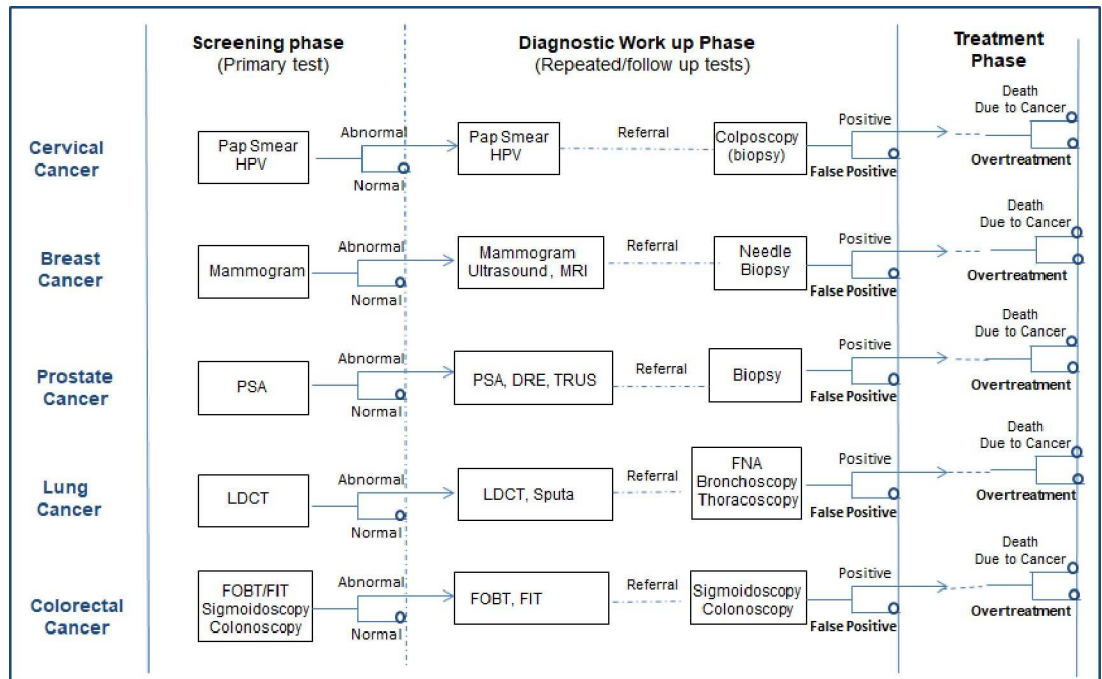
Screening phase
(Primary test)

Diagnostic Work up Phase
(Repeated/follow up tests)

Treatment Phase

Cervical Cancer
Pap Smear HPV
Abnormal
Normal
Pap Smear HPV
Referral
Colposcopy (biopsy)
Positive
False Positive
Death Due to Cancer
Overtreatment

Breast Cancer
Mammogram
Abnormal
Normal
Mammogram Ultrasound, MRI
Referral
Needle Biopsy
Positive
False Positive
Death Due to Cancer
Overtreatment

Prostate Cancer
PSA
Abnormal
Normal
PSA, DRE, TRUS
Referral
Biopsy
Positive
False Positive
Death Due to Cancer
Overtreatment

Lung Cancer
LDCT
Abnormal
Normal
LDCT, Sputa
Referral
FNA Bronchoscopy Thoracoscopy
Positive
False Positive
Death Due to Cancer
Overtreatment

Colorectal Cancer
FOBT/FIT Sigmoidoscopy Colonoscopy
Abnormal
Normal
FOBT, FIT
Referral
Sigmoidoscopy Colonoscopy
Positive
False Positive
Death Due to Cancer
Overtreatment